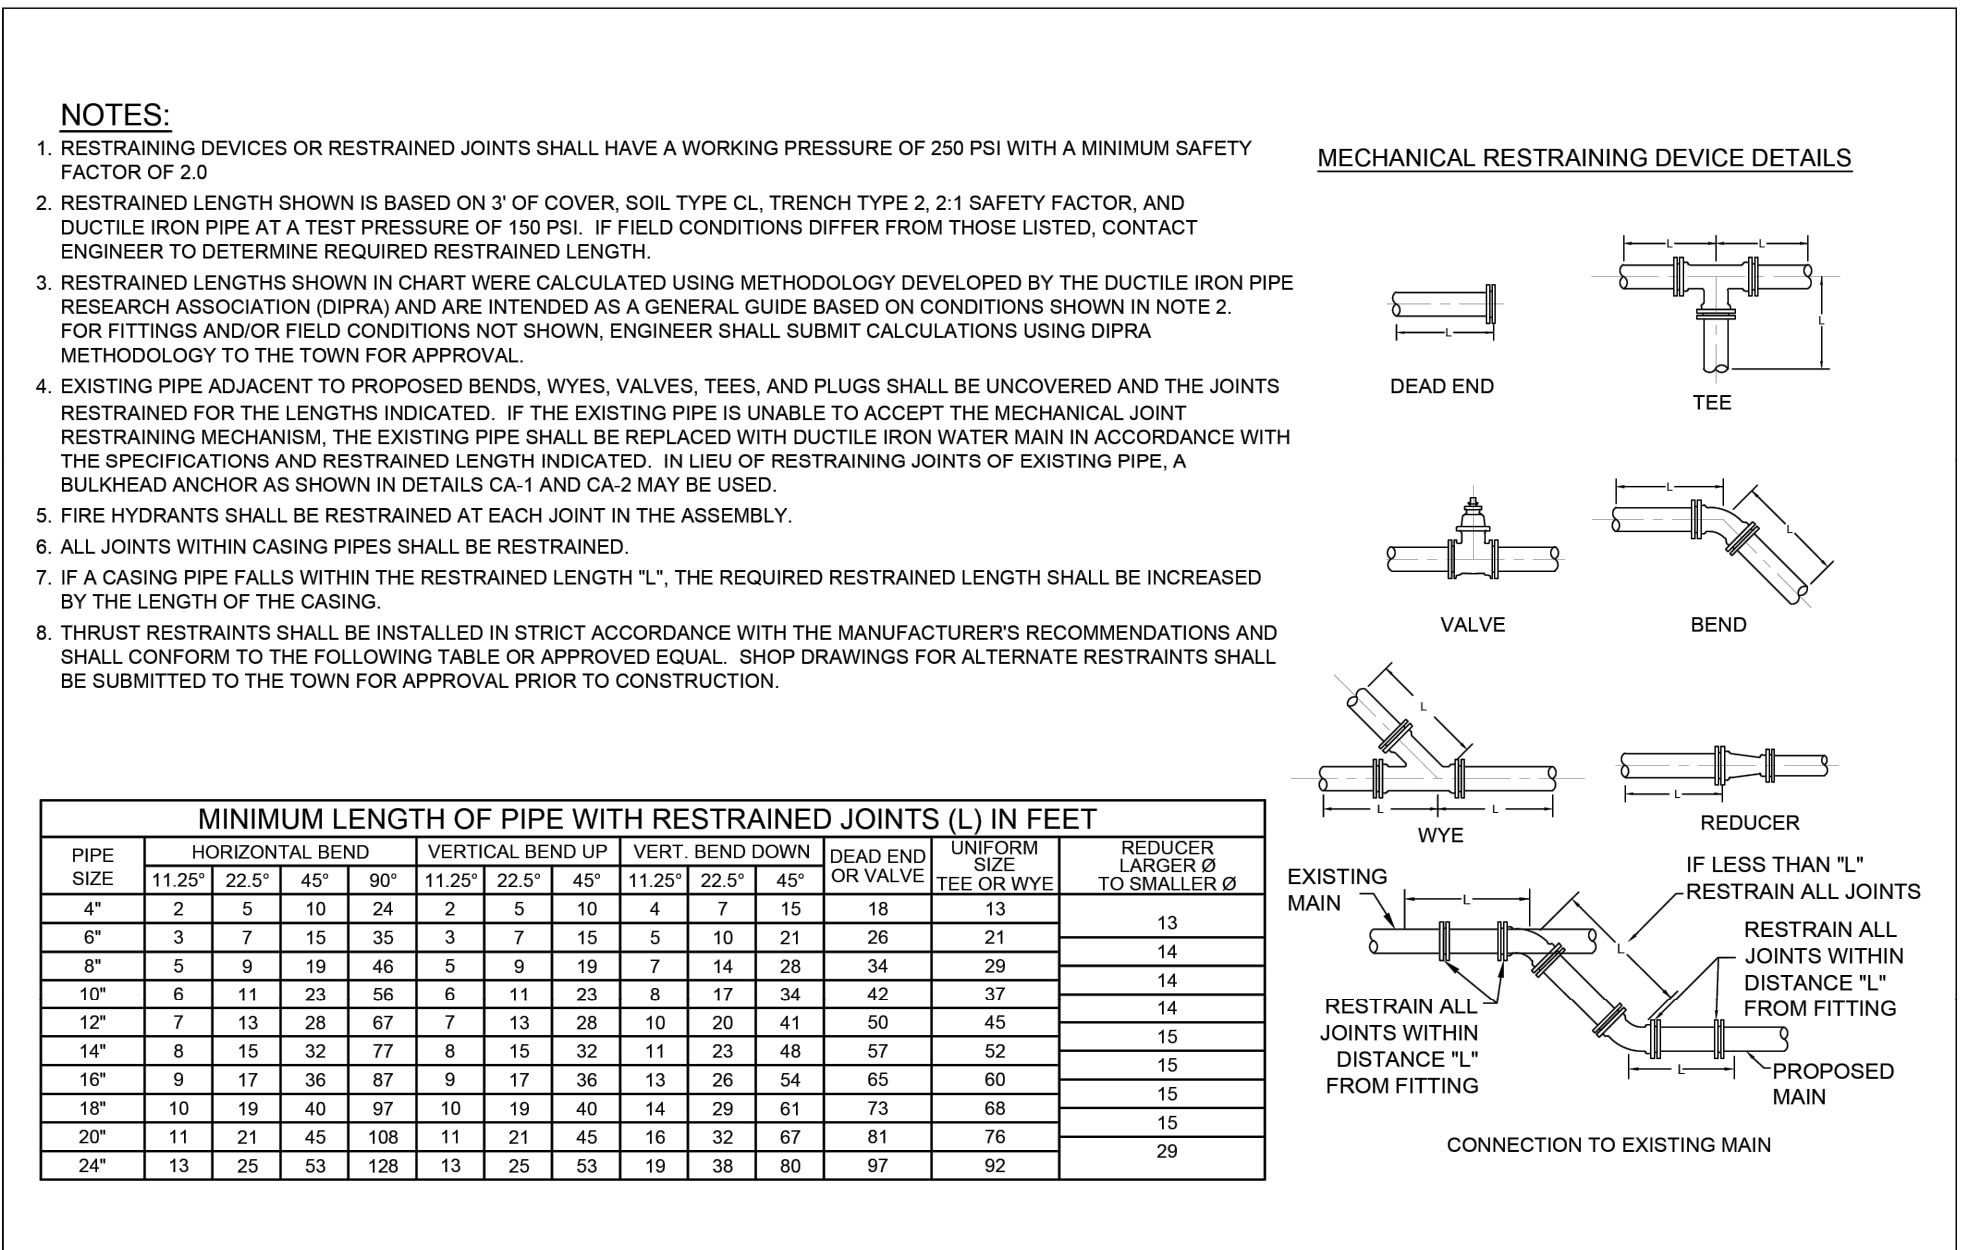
NOTES:

1. RESTRAINING DEVICES OR RESTRAINED JOINTS SHALL HAVE A WORKING PRESSURE OF 250 PSI WITH A MINIMUM SAFETY FACTOR OF 2.0

2. RESTRAINED LENGTH SHOWN IS BASED ON 3' OF COVER, SOIL TYPE CL, TRENCH TYPE 2, 2:1 SAFETY FACTOR, AND DUCTILE IRON PIPE AT A TEST PRESSURE OF 150 PSI. IF FIELD CONDITIONS DIFFER FROM THOSE LISTED, CONTACT ENGINEER TO DETERMINE REQUIRED RESTRAINED LENGTH.

3. RESTRAINED LENGTHS SHOWN IN CHART WERE CALCULATED USING METHODOLOGY DEVELOPED BY THE DUCTILE IRON PIPE RESEARCH ASSOCIATION (DIPRA) AND ARE INTENDED AS A GENERAL GUIDE BASED ON CONDITIONS SHOWN IN NOTE 2. FOR FITTINGS AND/OR FIELD CONDITIONS NOT SHOWN, ENGINEER SHALL SUBMIT CALCULATIONS USING DIPRA METHODOLOGY TO THE TOWN FOR APPROVAL.

4. EXISTING PIPE ADJACENT TO PROPOSED BENDS, WYES, VALVES, TEES, AND PLUGS SHALL BE UNCOVERED AND THE JOINTS RESTRAINED FOR THE LENGTHS INDICATED. IF THE EXISTING PIPE IS UNABLE TO ACCEPT THE MECHANICAL JOINT RESTRAINING MECHANISM, THE EXISTING PIPE SHALL BE REPLACED WITH DUCTILE IRON WATER MAIN IN ACCORDANCE WITH THE SPECIFICATIONS AND RESTRAINED LENGTH INDICATED. IN LIEU OF RESTRAINING JOINTS OF EXISTING PIPE, A BULKHEAD ANCHOR AS SHOWN IN DETAILS CA-1 AND CA-2 MAY BE USED.

5. FIRE HYDRANTS SHALL BE RESTRAINED AT EACH JOINT IN THE ASSEMBLY.

6. ALL JOINTS WITHIN CASING PIPES SHALL BE RESTRAINED.

7. IF A CASING PIPE FALLS WITHIN THE RESTRAINED LENGTH "L", THE REQUIRED RESTRAINED LENGTH SHALL BE INCREASED BY THE LENGTH OF THE CASING.

8. THRUST RESTRAINTS SHALL BE INSTALLED IN STRICT ACCORDANCE WITH THE MANUFACTURER'S RECOMMENDATIONS AND SHALL CONFORM TO THE FOLLOWING TABLE OR APPROVED EQUAL. SHOP DRAWINGS FOR ALTERNATE RESTRAINTS SHALL BE SUBMITTED TO THE TOWN FOR APPROVAL PRIOR TO CONSTRUCTION.

MINIMUM LENGTH OF PIPE WITH RESTRAINED JOINTS (L) IN FEET

| PIPE SIZE | HORIZONTAL BEND 11.25° | 22.5° | 45° | 90° | VERTICAL BEND UP 11.25° | 22.5° | 45° | VERT. BEND DOWN 11.25° | 22.5° | 45° | DEAD END OR VALVE | UNIFORM SIZE TEE OR WYE | REDUCER LARGER Ø TO SMALLER Ø |
|---|---|---|---|---|---|---|---|---|---|---|---|---|---|
| 4" | 2 | 5 | 10 | 24 | 2 | 5 | 10 | 4 | 7 | 15 | 18 | 13 | 13 |
| 6" | 3 | 7 | 15 | 35 | 3 | 7 | 15 | 5 | 10 | 21 | 26 | 21 | 14 |
| 8" | 5 | 9 | 19 | 46 | 5 | 9 | 19 | 7 | 14 | 28 | 34 | 29 | 14 |
| 10" | 6 | 11 | 23 | 56 | 6 | 11 | 23 | 8 | 17 | 34 | 42 | 37 | 14 |
| 12" | 7 | 13 | 28 | 67 | 7 | 13 | 28 | 10 | 20 | 41 | 50 | 45 | 15 |
| 14" | 8 | 15 | 32 | 77 | 8 | 15 | 32 | 11 | 23 | 48 | 57 | 52 | 15 |
| 16" | 9 | 17 | 36 | 87 | 9 | 17 | 36 | 13 | 26 | 54 | 65 | 60 | 15 |
| 18" | 10 | 19 | 40 | 97 | 10 | 19 | 40 | 14 | 29 | 61 | 73 | 68 | 15 |
| 20" | 11 | 21 | 45 | 108 | 11 | 21 | 45 | 16 | 32 | 67 | 81 | 76 | 29 |
| 24" | 13 | 25 | 53 | 128 | 13 | 25 | 53 | 19 | 38 | 80 | 97 | 92 | |

MECHANICAL RESTRAINING DEVICE DETAILS

L
DEAD END
L L L
TEE
VALVE
L L
BEND
L
L L
WYE
L
REDUCER
EXISTING MAIN
L
IF LESS THAN "L" RESTRAIN ALL JOINTS
L
RESTRAIN ALL JOINTS WITHIN DISTANCE "L" FROM FITTING
RESTRAIN ALL JOINTS WITHIN DISTANCE "L" FROM FITTING
L
PROPOSED MAIN
CONNECTION TO EXISTING MAIN